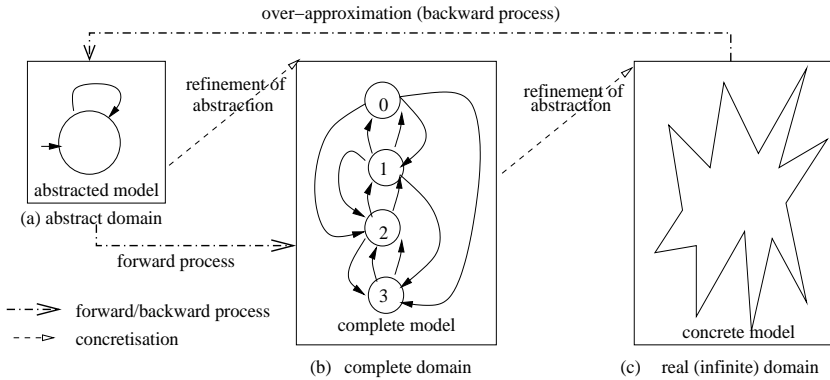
over−approximation (backward process)

refinement of abstraction

refinement of abstraction

0

1

2

3

abstracted model

(a) abstract domain

forward process

complete model

concrete model

forward/backward process

concretisation

(b) complete domain

(c) real (infinite) domain